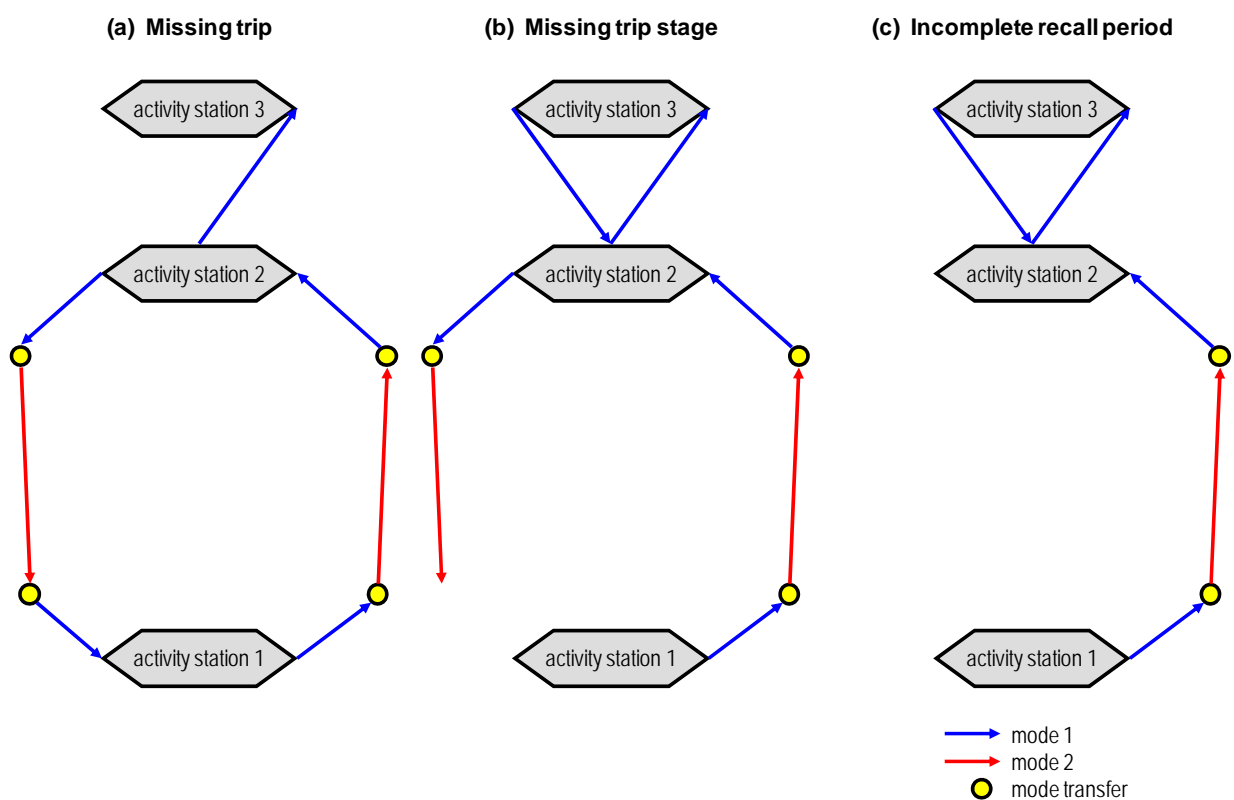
(a) Missing trip

activity station 3

activity station 2

activity station 1

(b) Missing trip stage

activity station 3

activity station 2

activity station 1

(c) Incomplete recall period

activity station 3

activity station 2

activity station 1

mode 1
mode 2
mode transfer